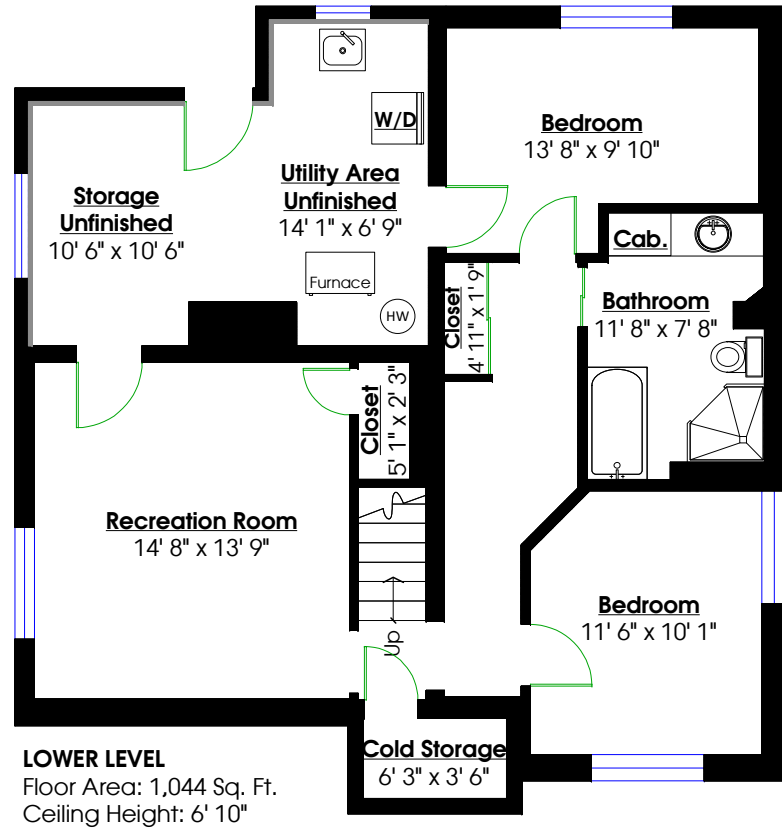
W/D

Storage
Unfinished
10' 6" x 10' 6"

Utility Area
Unfinished
14' 1" x 6' 9"

Bedroom
13' 8" x 9' 10"

Cab.

Furnace

HW

Closet
4' 11" x 1' 9"

Bathroom
11' 8" x 7' 8"

Closet
5' 1" x 2' 3"

Recreation Room
14' 8" x 13' 9"

Up

Bedroom
11' 6" x 10' 1"

Cold Storage
6' 3" x 3' 6"

LOWER LEVEL
Floor Area: 1,044 Sq. Ft.
Ceiling Height: 6' 10"